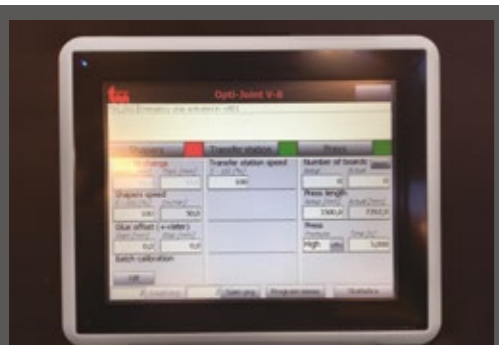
Opti-Joint V-8

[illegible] Emergency stop activated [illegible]

Shapers

Transfer station

Press

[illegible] change

Shapers speed

100

50,0

Glue offset (+=later)

0,0

0,0

Batch calibration

Off

Transfer station speed

100

Number of boards

0

0

Press length

1500,0

7350,0

Press

High

1,000

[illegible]

Open prog

Program menu

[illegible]